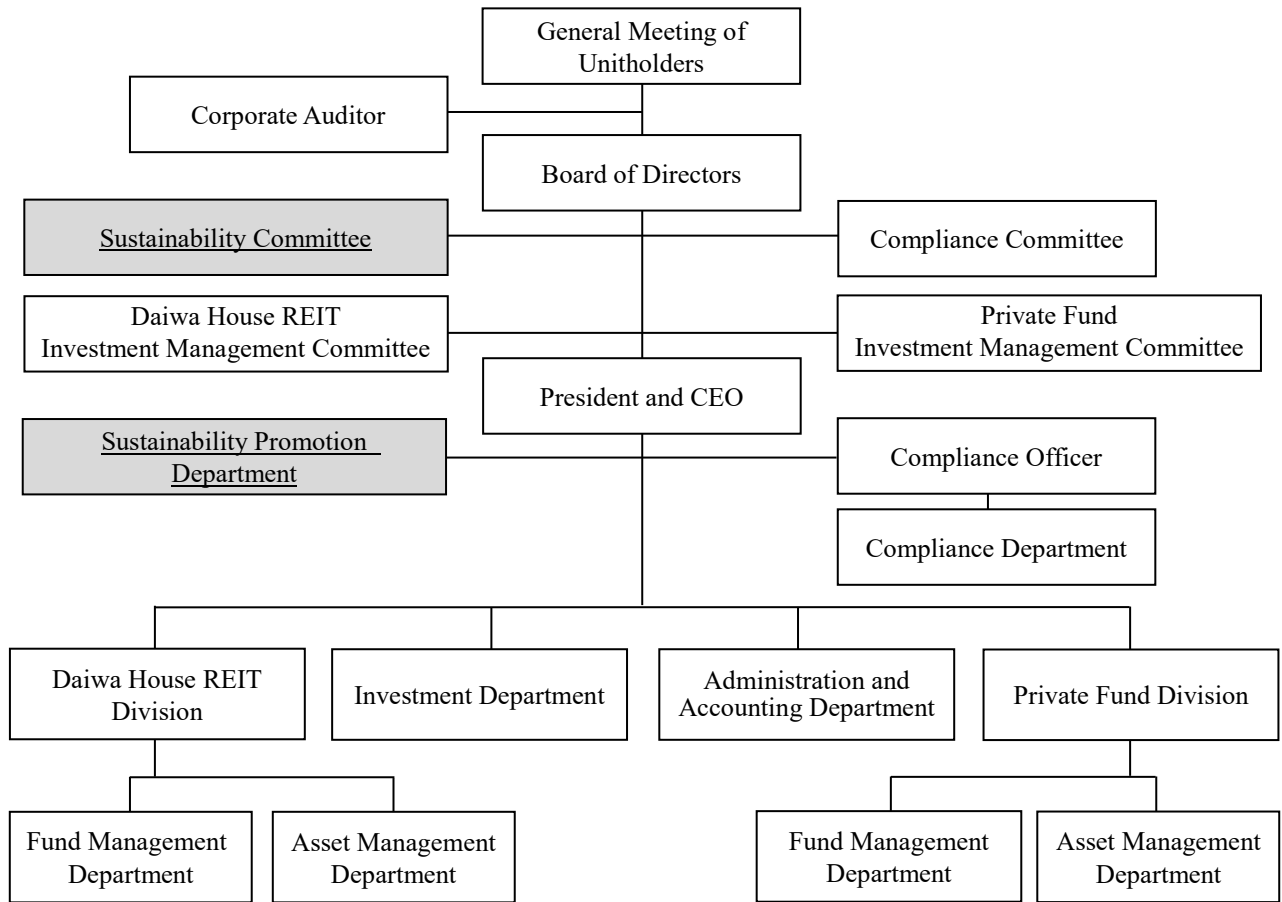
General Meeting of Unitholders

Corporate Auditor

Board of Directors

Sustainability Committee

Compliance Committee

Daiwa House REIT Investment Management Committee

Private Fund Investment Management Committee

President and CEO

Sustainability Promotion Department

Compliance Officer

Compliance Department

Daiwa House REIT Division

Investment Department

Administration and Accounting Department

Private Fund Division

Fund Management Department

Asset Management Department

Fund Management Department

Asset Management Department